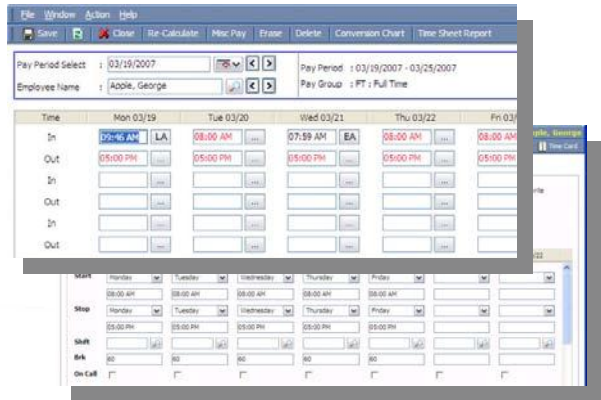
File Window Action Help

Save Close Re-Calculate Misc Pay Erase Delete Conversion Chart Time Sheet Report

Pay Period Select : 03/19/2007
Employee Name : Apple, George
Pay Period : 03/19/2007 - 03/25/2007
Pay Group : FT : Full Time

| Time | Mon 03/19 | Tue 03/20 | Wed 03/21 | Thu 03/22 | Fri 03/ |
|---|---|---|---|---|---|
| In | 09:46 AM LA | 08:00 AM | 07:59 AM EA | 08:00 AM | |
| Out | 05:00 PM | 05:00 PM | 05:00 PM | 05:00 PM | |
| In | | | | | |
| Out | | | | | |
| In | | | | | |
| Out | | | | | |

ple, George
Time Card

| | | | | | | | |
|---|---|---|---|---|---|---|---|
| Start | Monday | Tuesday | Wednesday | Thursday | Friday | | |
| | 08:00 AM | 08:00 AM | 08:00 AM | 08:00 AM | 08:00 AM | | |
| Stop | Monday | Tuesday | Wednesday | Thursday | Friday | | |
| | 05:00 PM | 05:00 PM | 05:00 PM | 05:00 PM | 05:00 PM | | |
| Shift | | | | | | | |
| Brk | 60 | 60 | 60 | 60 | 60 | | |
| On Call | | | | | | | |